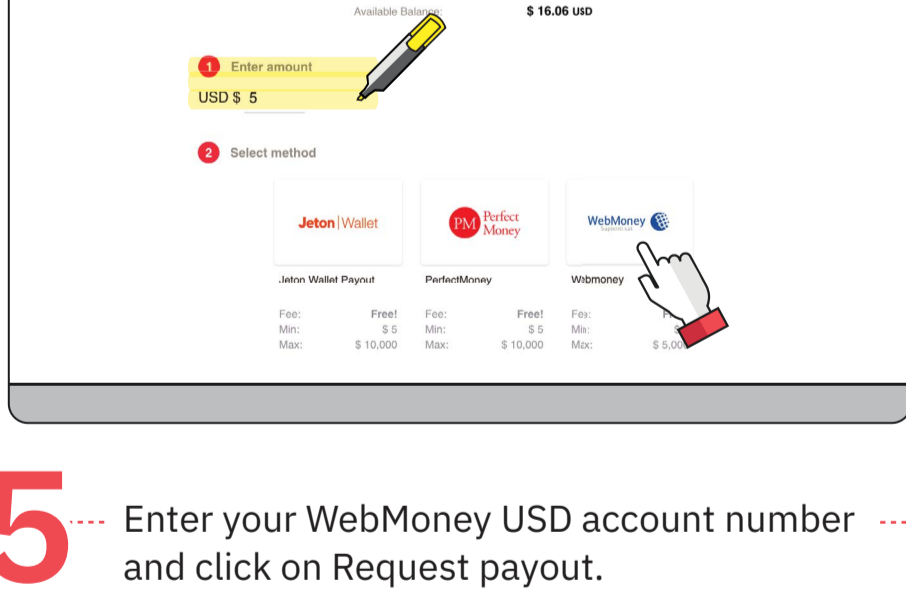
Available Balance: $ 16.06 USD

1 Enter amount

USD $ 5

2 Select method

Jeton | Wallet

PM Perfect Money

WebMoney

Jeton Wallet Payout

Fee: Free!
Min: $ 5
Max: $ 10,000

PerfectMoney

Fee: Free!
Min: $ 5
Max: $ 10,000

Webmoney

Fee: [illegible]
Min: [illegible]
Max: $ 5,00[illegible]

5 Enter your WebMoney USD account number and click on Request payout.